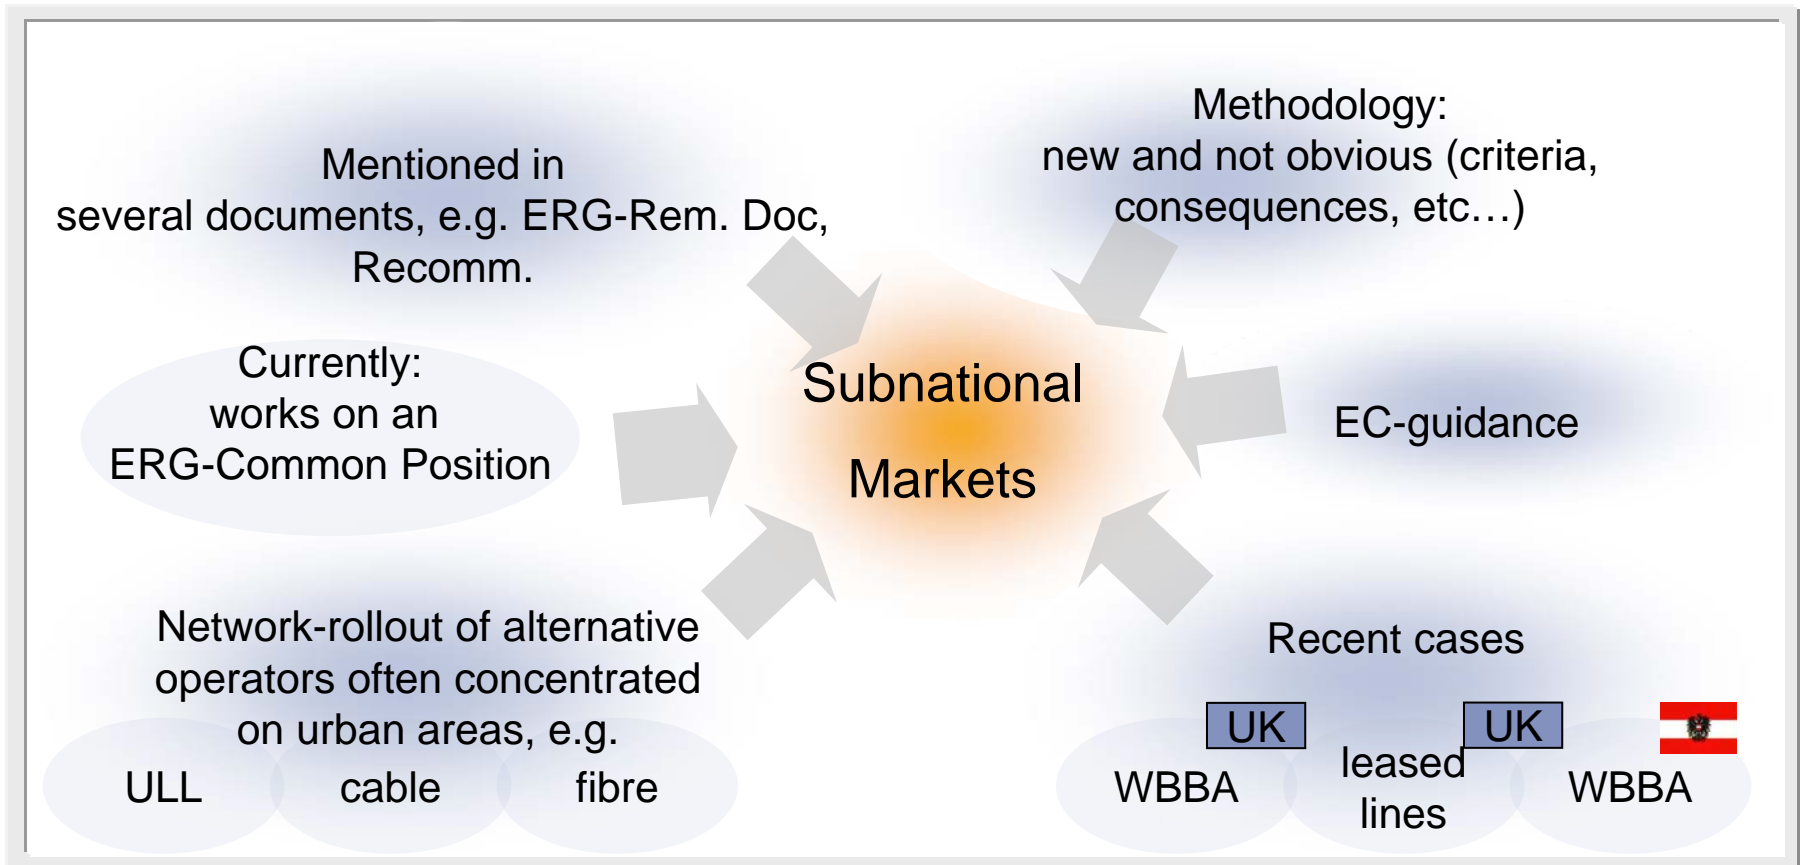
Mentioned in several documents, e.g. ERG-Rem. Doc, Recomm.

Methodology: new and not obvious (criteria, consequences, etc…)

Currently: works on an ERG-Common Position

Subnational Markets

EC-guidance

Network-rollout of alternative operators often concentrated on urban areas, e.g.

ULL

cable

fibre

Recent cases

UK

WBBA

leased lines

UK

WBBA